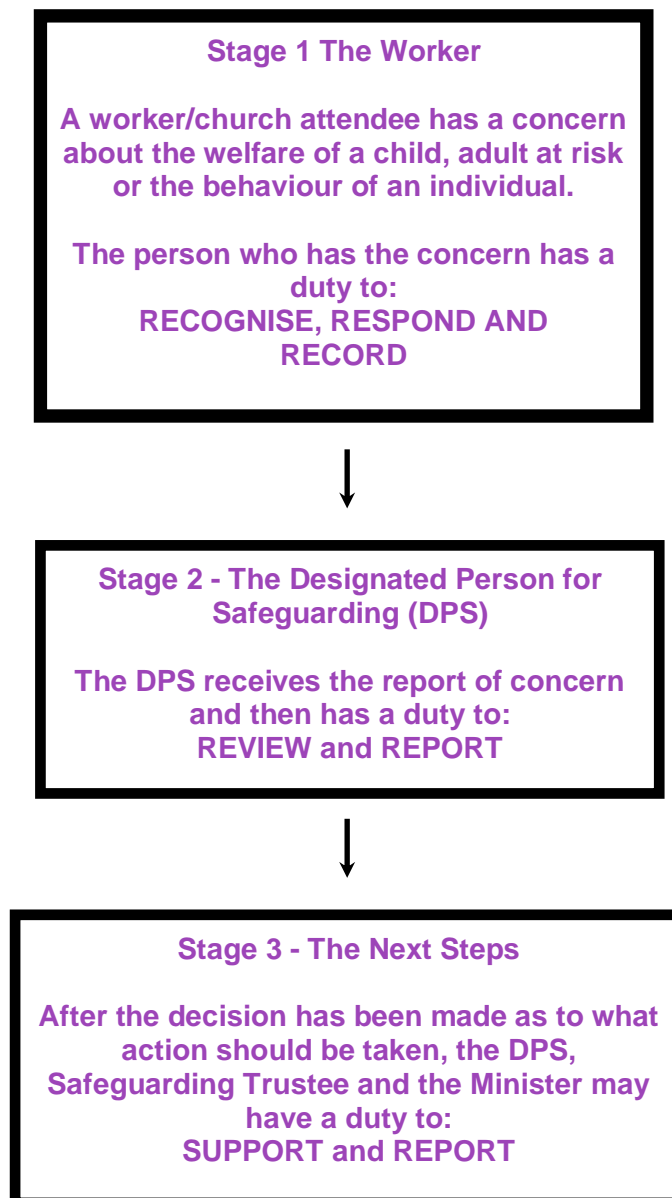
Stage 1 The Worker

A worker/church attendee has a concern about the welfare of a child, adult at risk or the behaviour of an individual.

The person who has the concern has a duty to:
RECOGNISE, RESPOND AND RECORD

Stage 2 - The Designated Person for Safeguarding (DPS)

The DPS receives the report of concern and then has a duty to:
REVIEW and REPORT

Stage 3 - The Next Steps

After the decision has been made as to what action should be taken, the DPS, Safeguarding Trustee and the Minister may have a duty to:
SUPPORT and REPORT